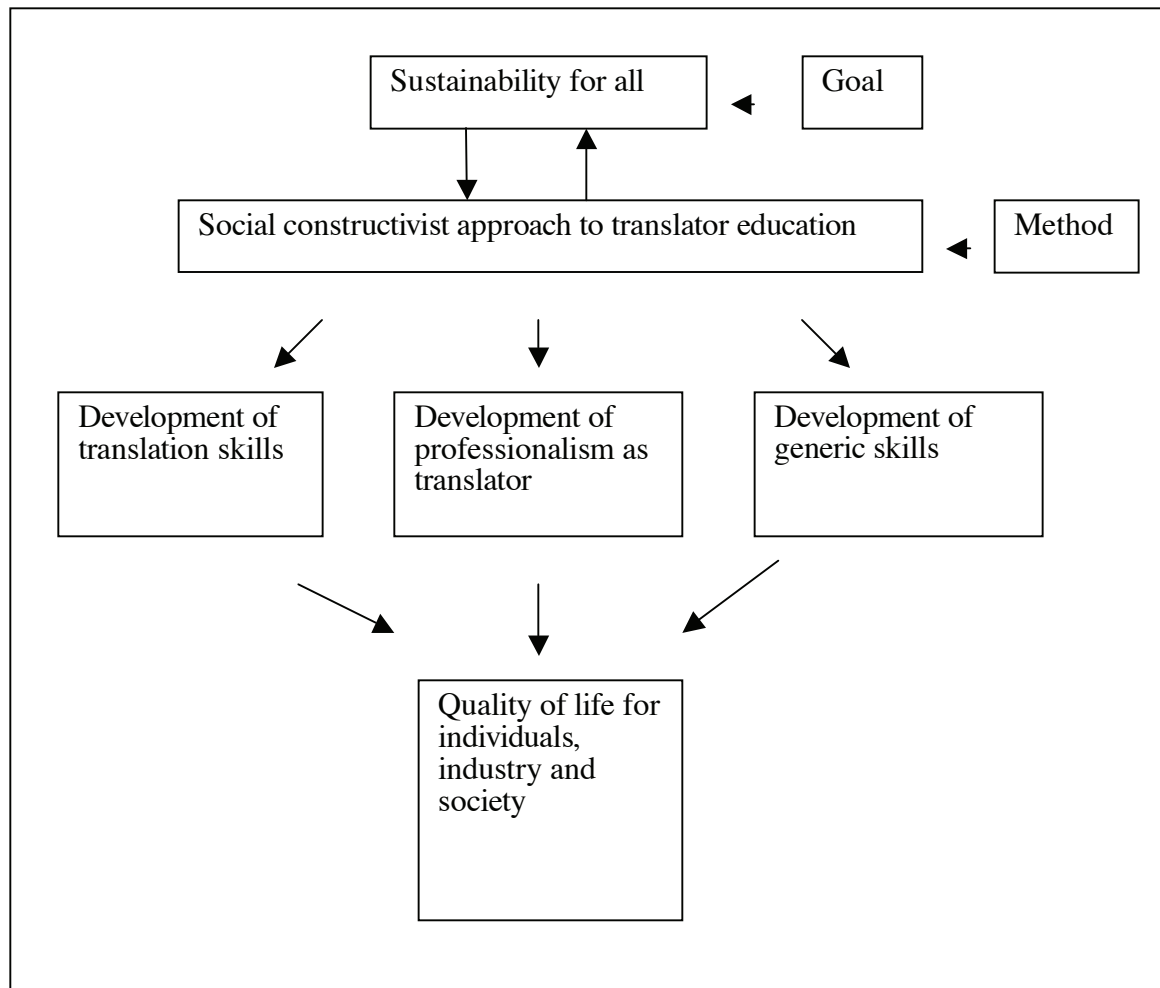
Sustainability for all

Goal

Social constructivist approach to translator education

Method

Development of translation skills

Development of professionalism as translator

Development of generic skills

Quality of life for individuals, industry and society